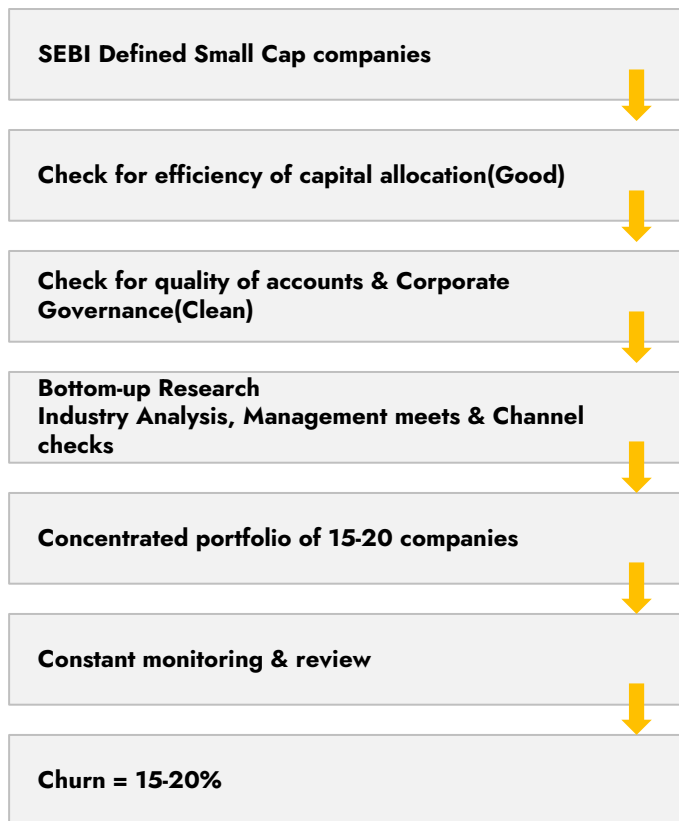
SEBI Defined Small Cap companies

Check for efficiency of capital allocation(Good)

Check for quality of accounts & Corporate Governance(Clean)

Bottom-up Research
Industry Analysis, Management meets & Channel checks

Concentrated portfolio of 15-20 companies

Constant monitoring & review

Churn = 15-20%